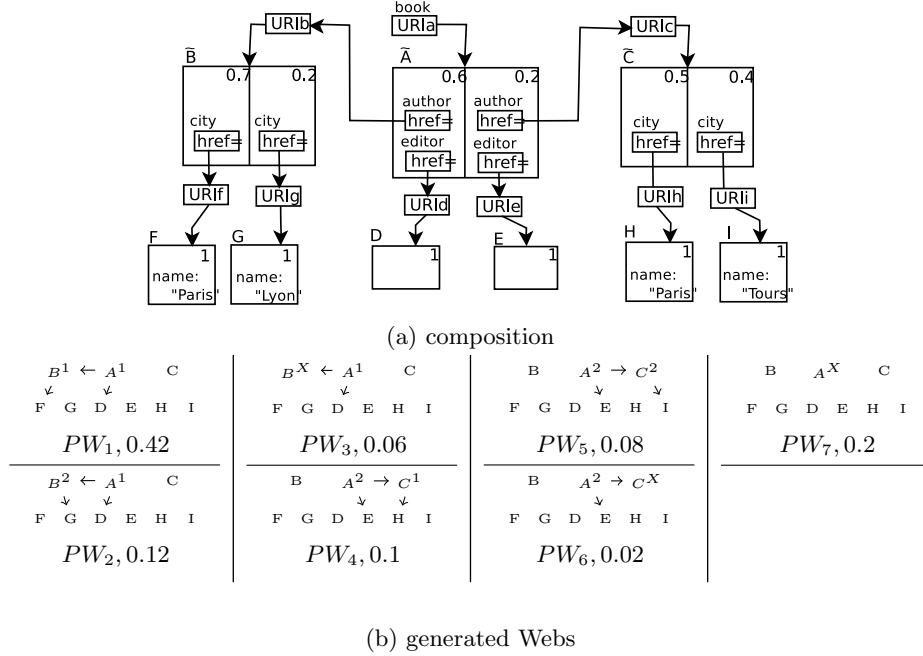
book
URIa
URIb
URIc
$\widetilde{B}$
0.7 0.2
city
href=
city
href=
$\widetilde{A}$
0.6 0.2
author
href=
author
href=
editor
href=
editor
href=
$\widetilde{C}$
0.5 0.4
city
href=
city
href=
URIf
URIg
URId
URIe
URIh
URIi
F
1
name: "Paris"
G
1
name: "Lyon"
D
1
E
1
H
1
name: "Paris"
I
1
name: "Tours"

(a) composition

$B^1 \leftarrow A^1$ C
F G D E H I
$PW_1, 0.42$

$B^2 \leftarrow A^1$ C
F G D E H I
$PW_2, 0.12$

$B^X \leftarrow A^1$ C
F G D E H I
$PW_3, 0.06$

B $A^2 \rightarrow C^1$
F G D E H I
$PW_4, 0.1$

B $A^2 \rightarrow C^2$
F G D E H I
$PW_5, 0.08$

B $A^2 \rightarrow C^X$
F G D E H I
$PW_6, 0.02$

B $A^X$ C
F G D E H I
$PW_7, 0.2$

(b) generated Webs